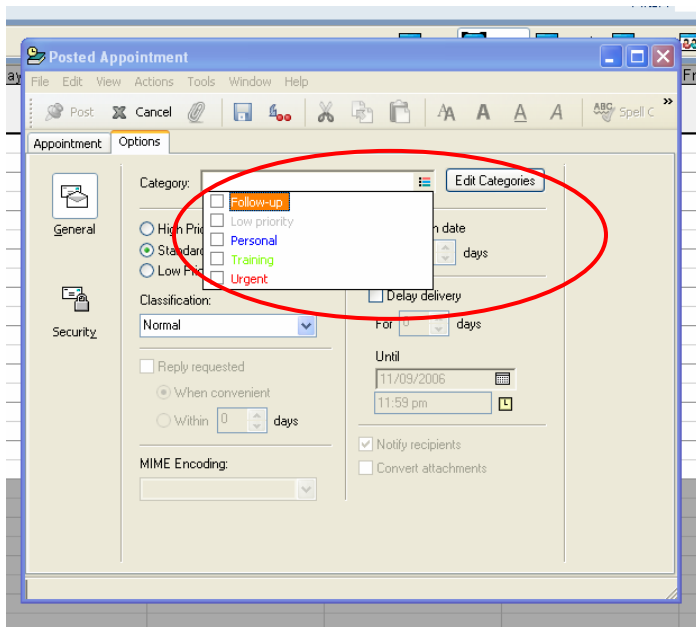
Posted Appointment

File Edit View Actions Tools Window Help

Post Cancel Spell C

Appointment Options

General

Security

Category:

Edit Categories

Follow-up
Low priority
Personal
Training
Urgent

High Pri
Standar
Low Pri

n date

days

Classification:

Normal

Delay delivery

For 0 days

Reply requested

When convenient

Within 0 days

Until

11/09/2006

11:59 pm

Notify recipients

Convert attachments

MIME Encoding: